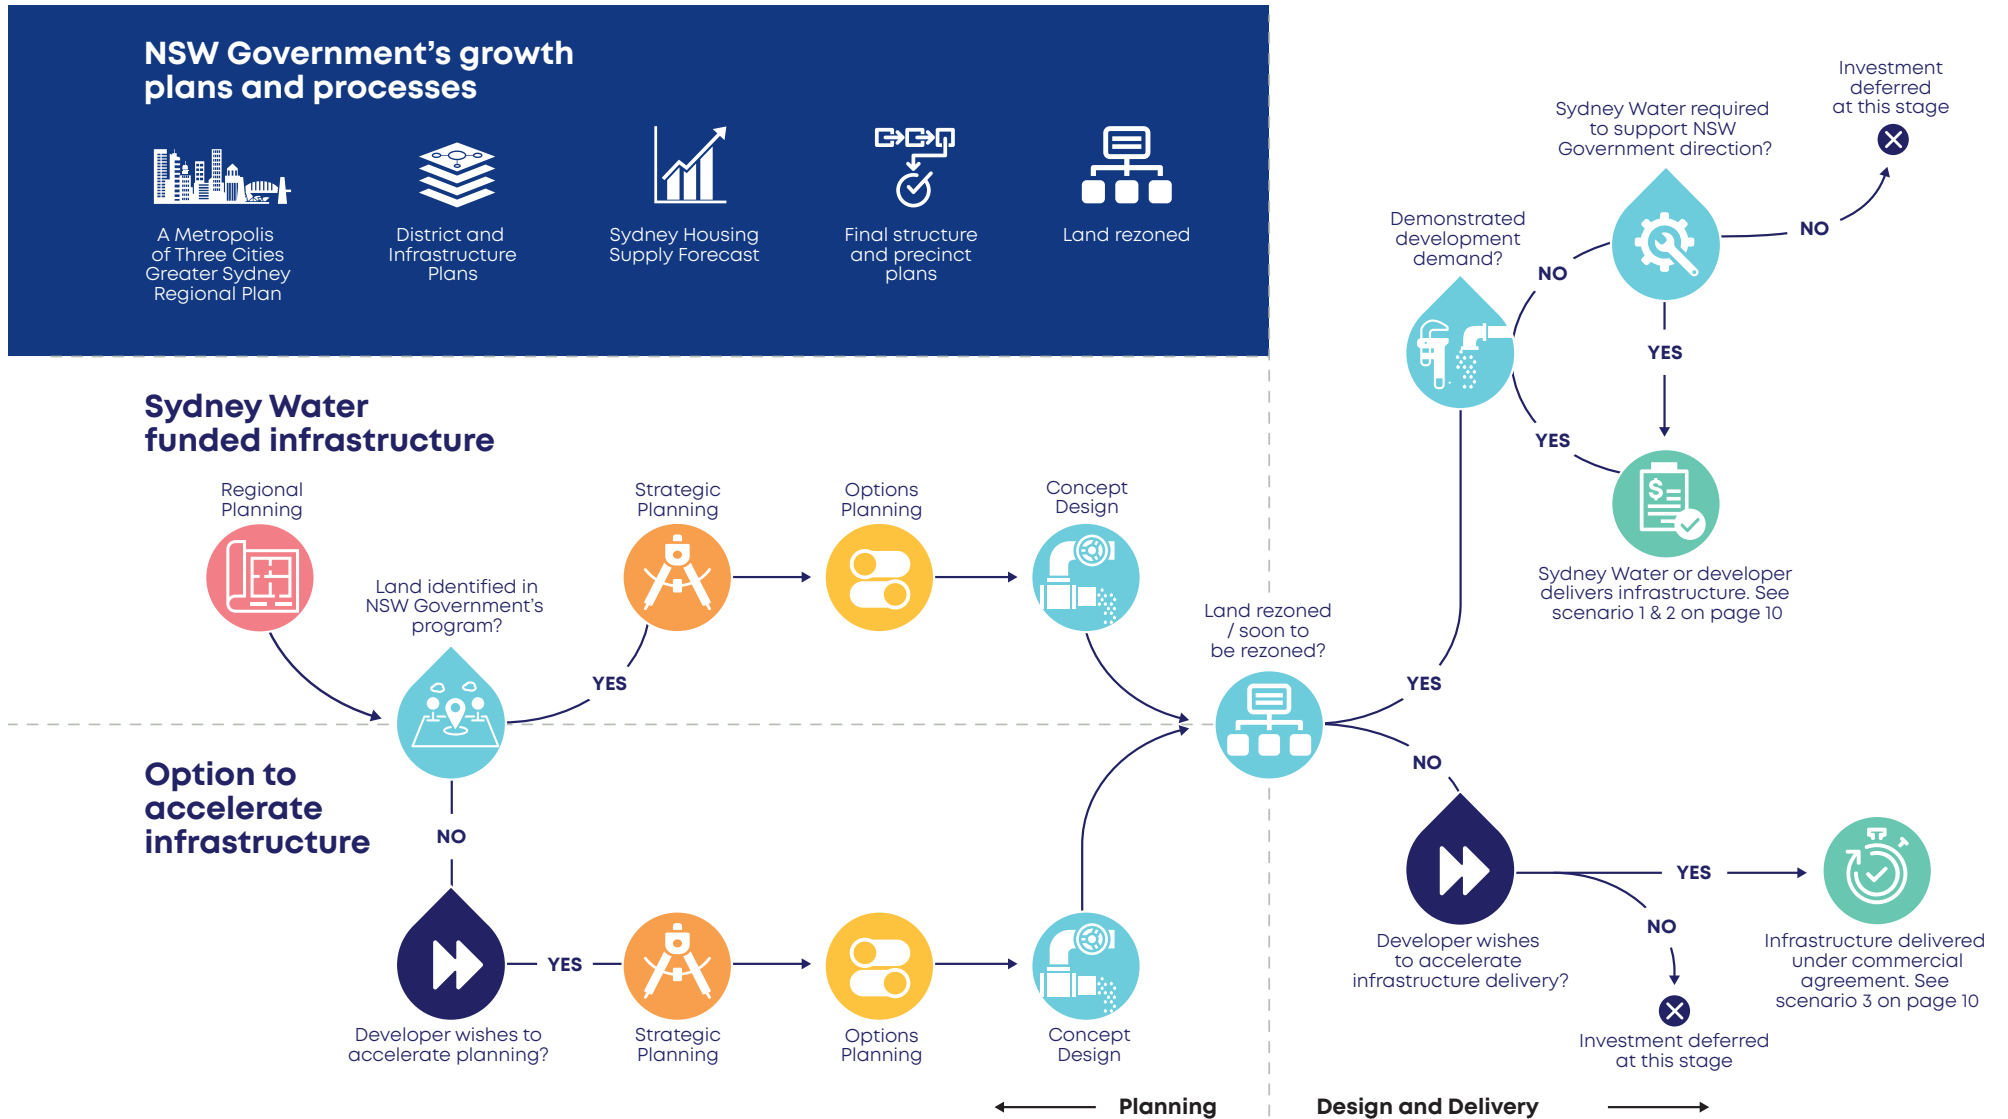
NSW Government's growth plans and processes

A Metropolis of Three Cities Greater Sydney Regional Plan

District and Infrastructure Plans

Sydney Housing Supply Forecast

Final structure and precinct plans

Land rezoned

Investment deferred at this stage

Sydney Water required to support NSW Government direction?

NO

Demonstrated development demand?

NO

YES

YES

Sydney Water or developer delivers infrastructure. See scenario 1 & 2 on page 10

Sydney Water funded infrastructure

Regional Planning

Strategic Planning

Options Planning

Concept Design

Land identified in NSW Government's program?

YES

Land rezoned / soon to be rezoned?

YES

NO

Option to accelerate infrastructure

NO

YES

Developer wishes to accelerate planning?

Strategic Planning

Options Planning

Concept Design

Developer wishes to accelerate infrastructure delivery?

YES

NO

Infrastructure delivered under commercial agreement. See scenario 3 on page 10

Investment deferred at this stage

Planning

Design and Delivery